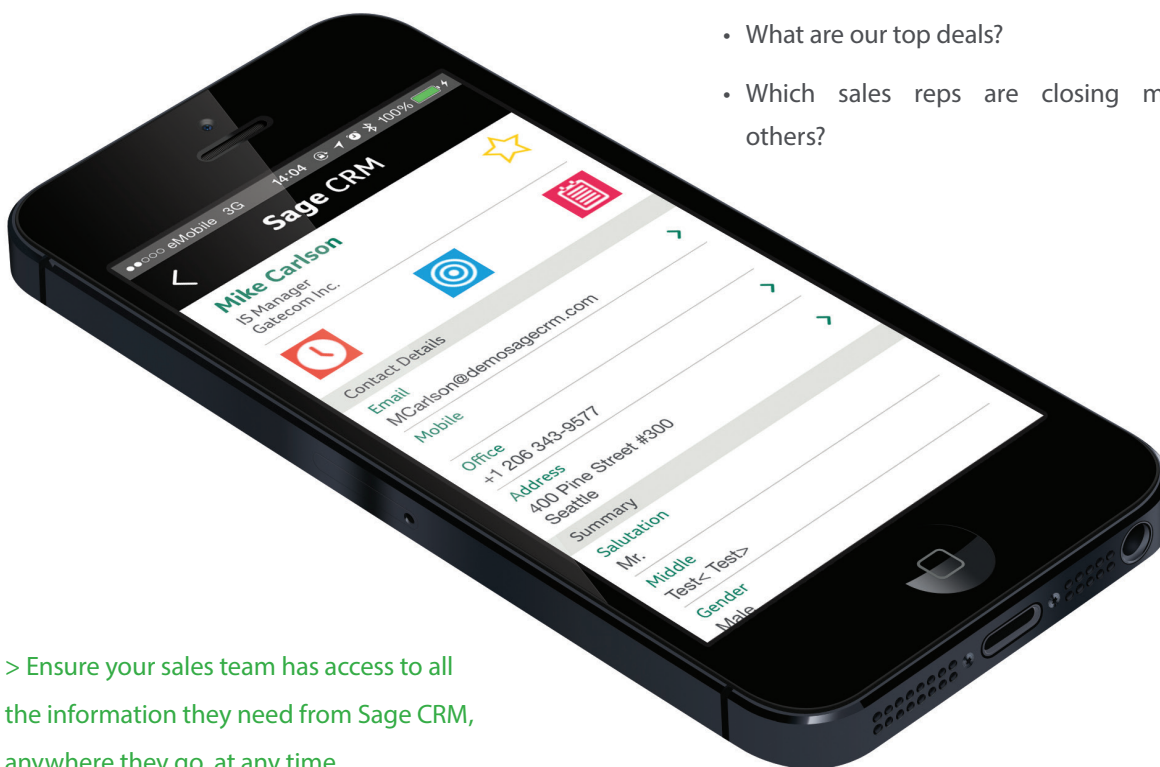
• What are our top deals?

• Which sales reps are closing m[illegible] others?

●●○○○ eMobile 3G 14:04 100%

Sage CRM

Mike Carlson
IS Manager
Gatecom Inc.

Contact Details
Email
MCarlson@demosagecrm.com
Mobile
Office
+1 206 343-9577
Address
400 Pine Street #300
Seattle
Summary
Salutation
Mr.
Middle
Test< Test>
Gender
Male

> Ensure your sales team has access to all the information they need from Sage CRM, anywhere they go, at any time.